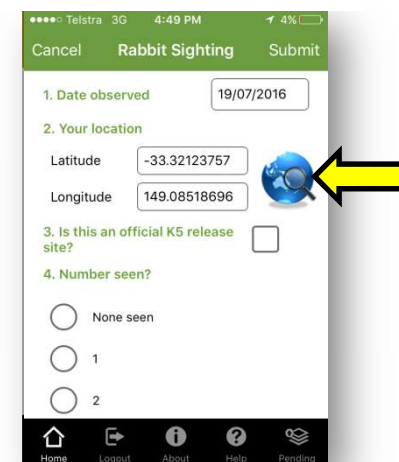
●●●●○ Telstra 3G 4:49 PM 4%

Cancel Rabbit Sighting Submit

1. Date observed 19/07/2016

2. Your location

Latitude -33.32123757

Longitude 149.08518696

3. Is this an official K5 release site?

4. Number seen?

None seen

1

2

Home Logout About Help Pending